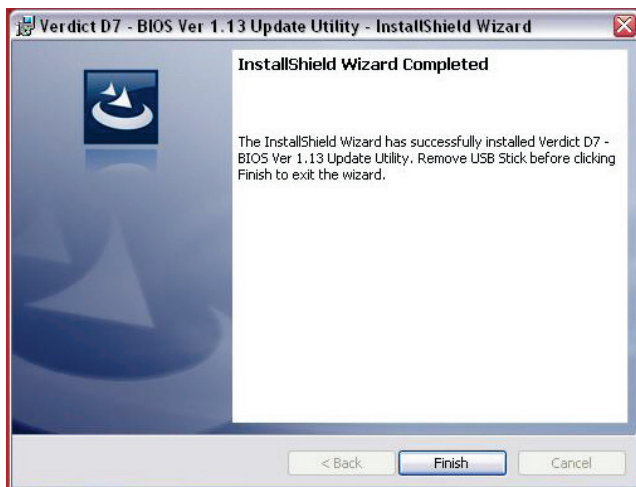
Verdict D7 - BIOS Ver 1.13 Update Utility - InstallShield Wizard

InstallShield Wizard Completed

The InstallShield Wizard has successfully installed Verdict D7 - BIOS Ver 1.13 Update Utility. Remove USB Stick before clicking Finish to exit the wizard.

< Back

Finish

Cancel